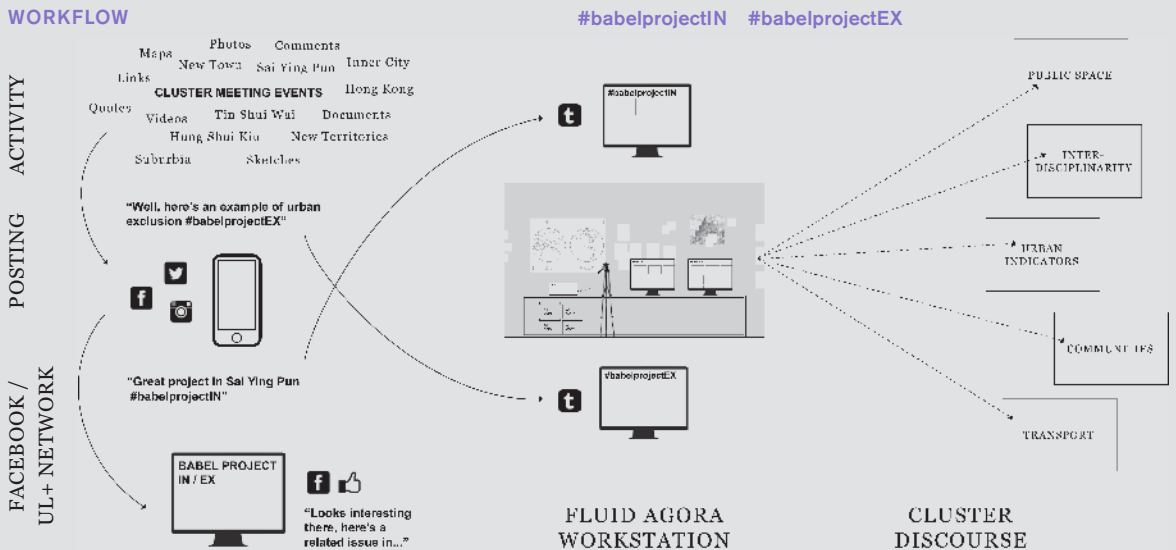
WORKFLOW

#babelprojectIN #babelprojectEX

ACTIVITY

Maps Photos Comments
New Town Sai Ying Pun Inner City
Links
CLUSTER MEETING EVENTS Hong Kong
Quotes
Videos Tin Shui Wai Documents
Hung Shui Kiu New Territories
Suburbia Sketches

POSTING

"Well, here's an example of urban exclusion #babelprojectEX"

"Great project in Sai Ying Pun #babelprojectIN"

FACEBOOK / UL+ NETWORK

BABEL PROJECT IN / EX

"Looks interesting there, here's a related issue in..."

#babelprojectIN

#babelprojectEX

FLUID AGORA WORKSTATION

PUBLIC SPACE

INTER-DISCIPLINARITY

URBAN INDICATORS

COMMUNITIES

TRANSPORT

CLUSTER DISCOURSE